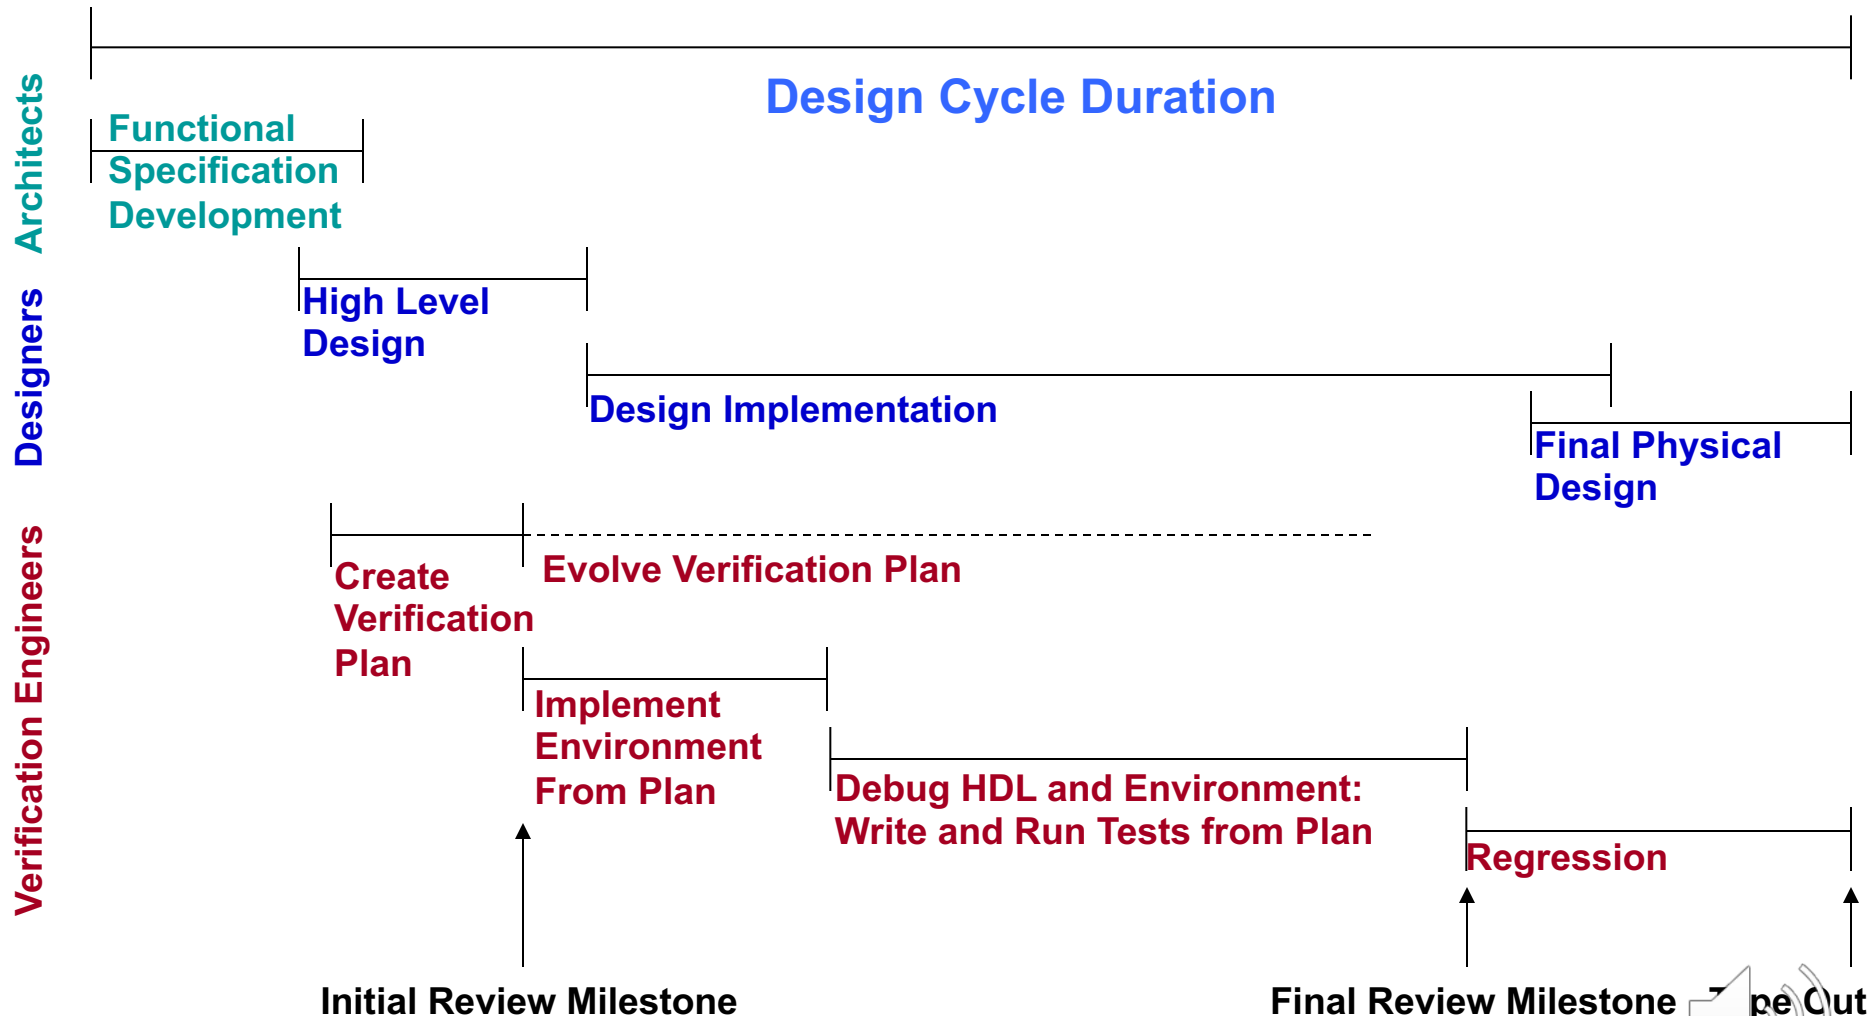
Architects

Designers

Verification Engineers

Design Cycle Duration

Functional Specification Development

High Level Design

Design Implementation

Final Physical Design

Create Verification Plan

Evolve Verification Plan

Implement Environment From Plan

Debug HDL and Environment: Write and Run Tests from Plan

Regression

Initial Review Milestone

Final Review Milestone

T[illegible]pe Out